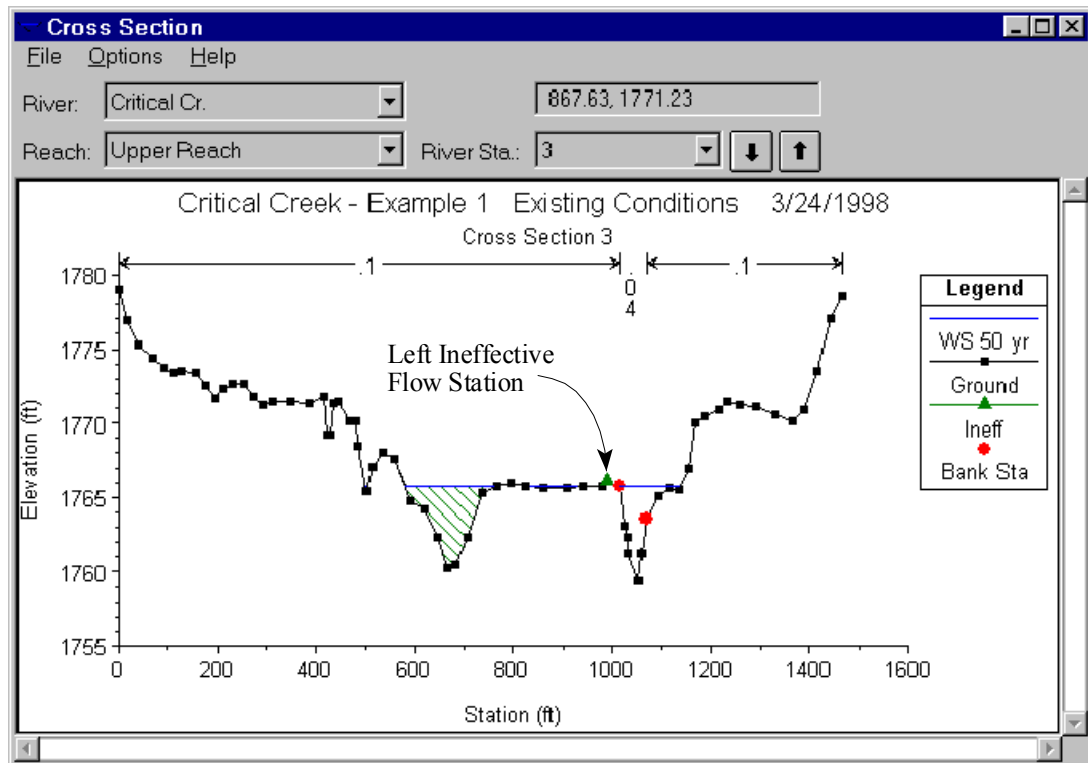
Cross Section

File Options Help

River: Critical Cr.

867.63, 1771.23

Reach: Upper Reach

River Sta.: 3

Critical Creek - Example 1 Existing Conditions 3/24/1998

Cross Section 3

.1

.04

.1

Legend

WS 50 yr

Ground

Ineff

Bank Sta

Left Ineffective Flow Station

Elevation (ft)

1780

1775

1770

1765

1760

1755

0 200 400 600 800 1000 1200 1400 1600

Station (ft)